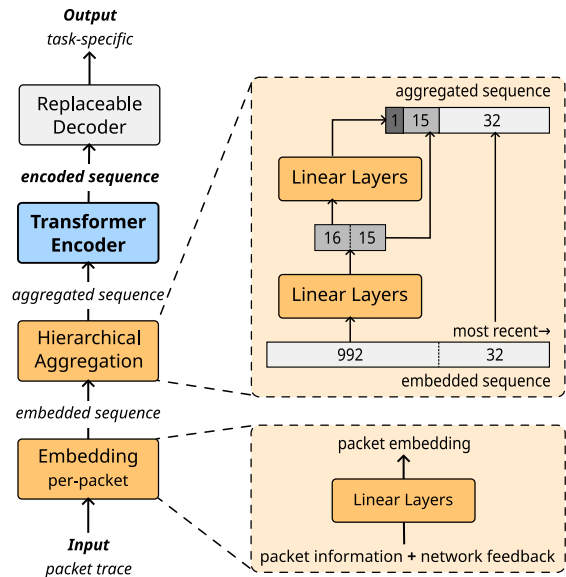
Output
task-specific

Replaceable Decoder

encoded sequence

Transformer Encoder

aggregated sequence

Hierarchical Aggregation

embedded sequence

Embedding per-packet

Input
packet trace

aggregated sequence

1 15 32

Linear Layers

16 15

Linear Layers

most recent→

992 32

embedded sequence

packet embedding

Linear Layers

packet information + network feedback